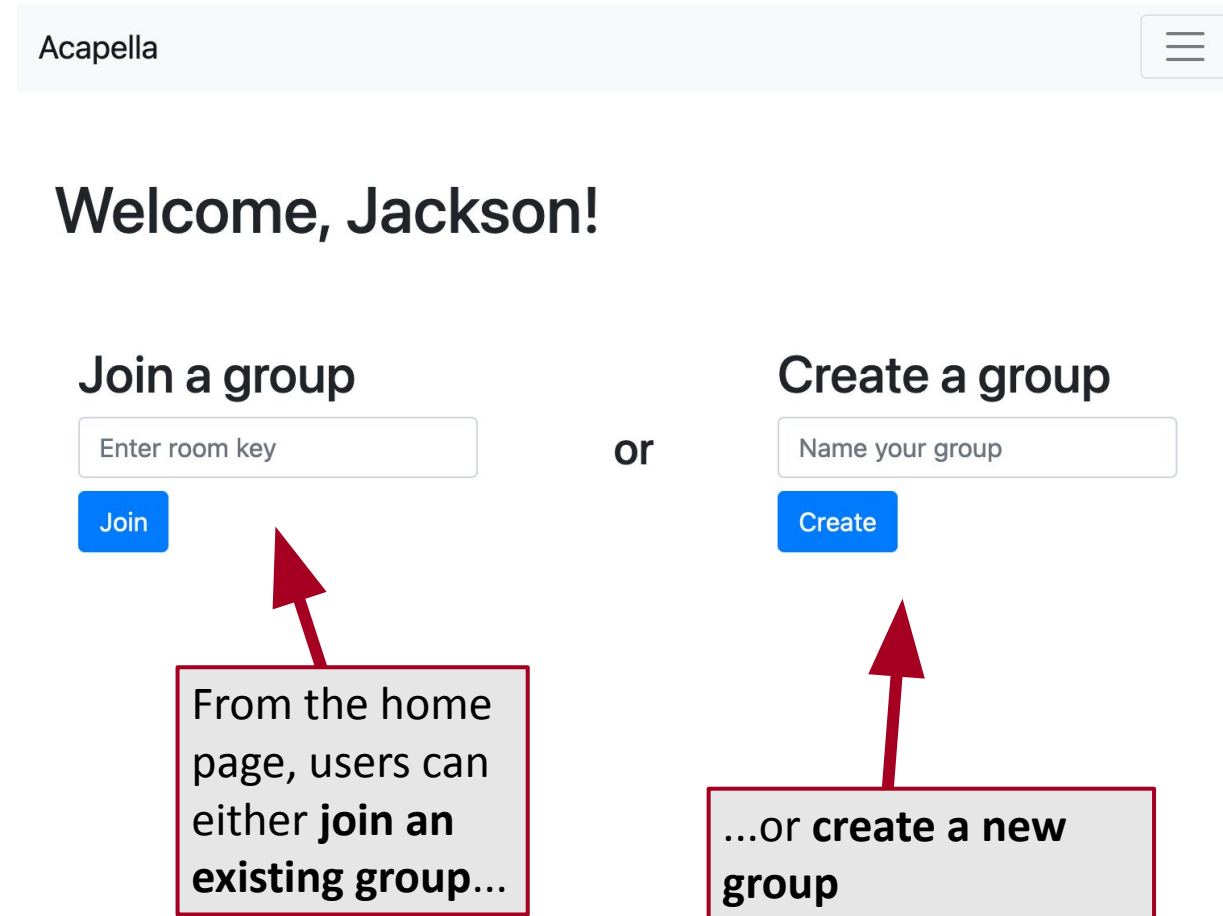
Acapella

Welcome, Jackson!

Join a group

Enter room key

Join

or

Create a group

Name your group

Create

From the home page, users can either **join an existing group**...

...or **create a new group**